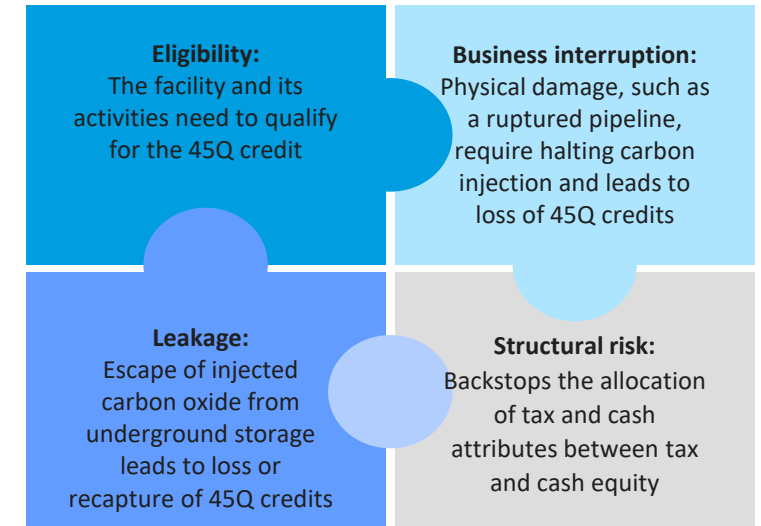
**Eligibility:**
The facility and its activities need to qualify for the 45Q credit

**Business interruption:**
Physical damage, such as a ruptured pipeline, require halting carbon injection and leads to loss of 45Q credits

**Leakage:**
Escape of injected carbon oxide from underground storage leads to loss or recapture of 45Q credits

**Structural risk:**
Backstops the allocation of tax and cash attributes between tax and cash equity